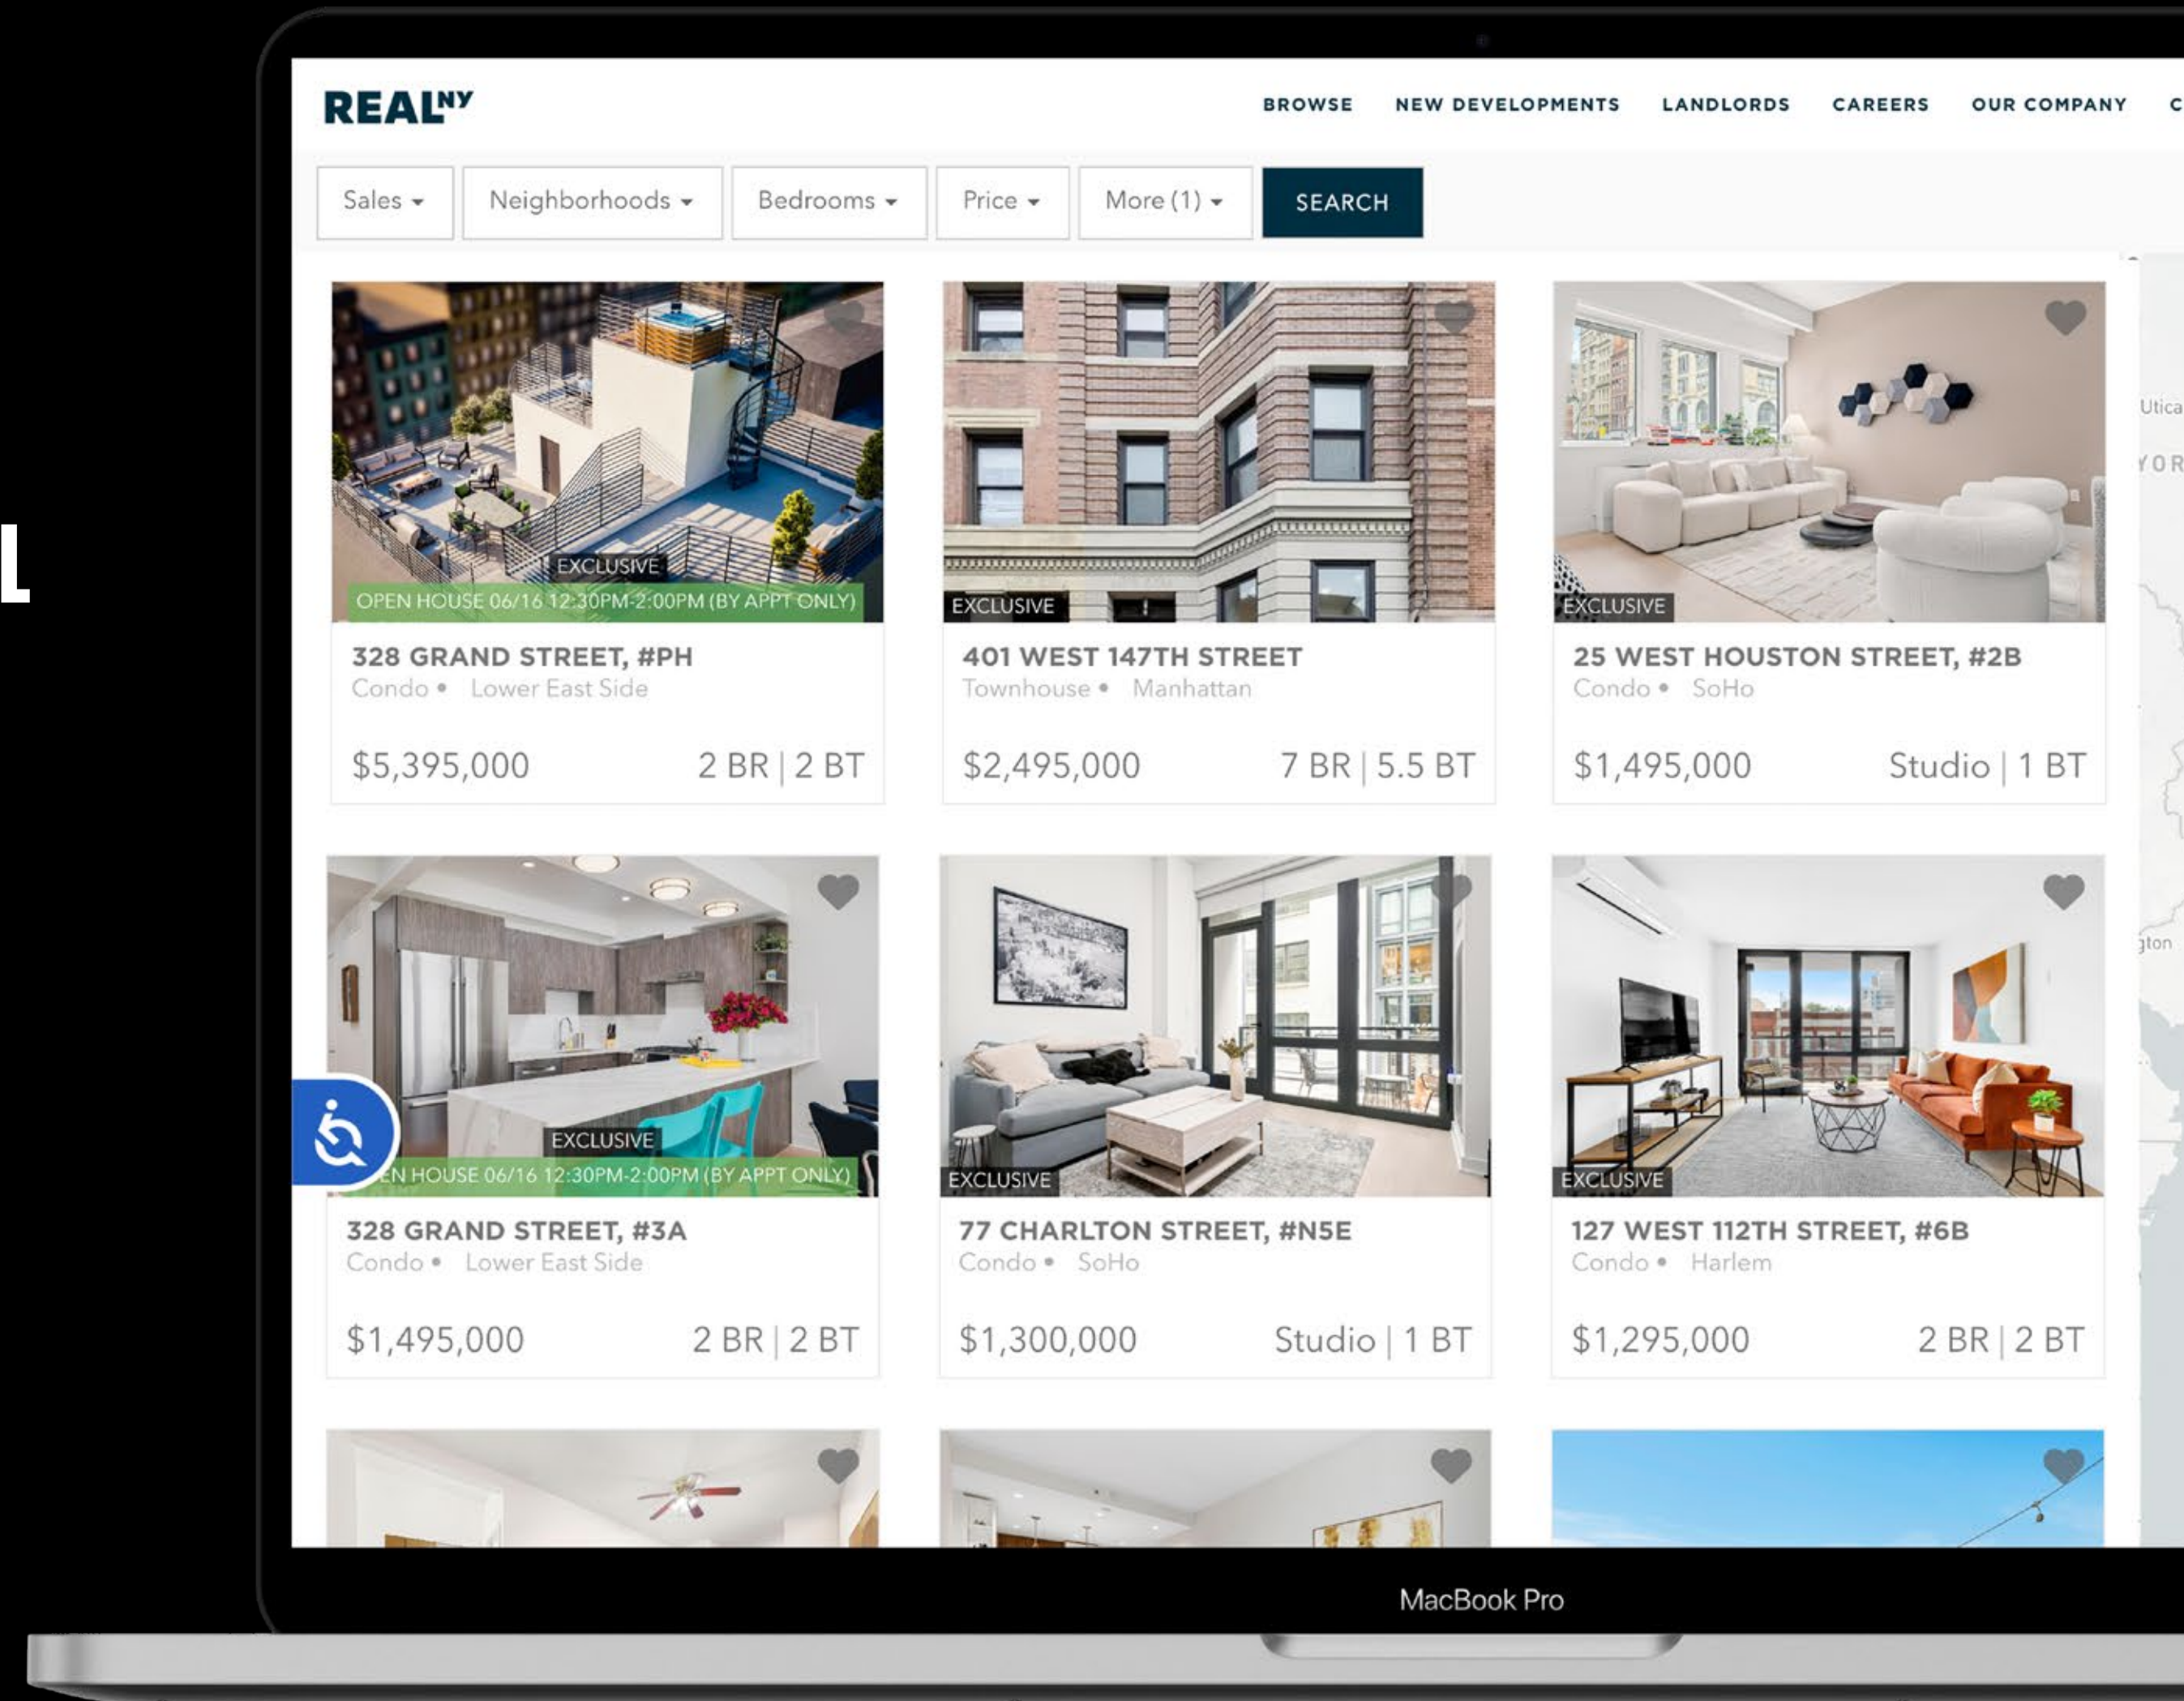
L

REAL$^{NY}$

BROWSE NEW DEVELOPMENTS LANDLORDS CAREERS OUR COMPANY C

Sales ▾ Neighborhoods ▾ Bedrooms ▾ Price ▾ More (1) ▾ SEARCH

EXCLUSIVE
OPEN HOUSE 06/16 12:30PM-2:00PM (BY APPT ONLY)
328 GRAND STREET, #PH
Condo • Lower East Side
$5,395,000 2 BR | 2 BT

EXCLUSIVE
401 WEST 147TH STREET
Townhouse • Manhattan
$2,495,000 7 BR | 5.5 BT

EXCLUSIVE
25 WEST HOUSTON STREET, #2B
Condo • SoHo
$1,495,000 Studio | 1 BT

Utica
YOR

EXCLUSIVE
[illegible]N HOUSE 06/16 12:30PM-2:00PM (BY APPT ONLY)
328 GRAND STREET, #3A
Condo • Lower East Side
$1,495,000 2 BR | 2 BT

EXCLUSIVE
77 CHARLTON STREET, #N5E
Condo • SoHo
$1,300,000 Studio | 1 BT

EXCLUSIVE
127 WEST 112TH STREET, #6B
Condo • Harlem
$1,295,000 2 BR | 2 BT

gton

MacBook Pro